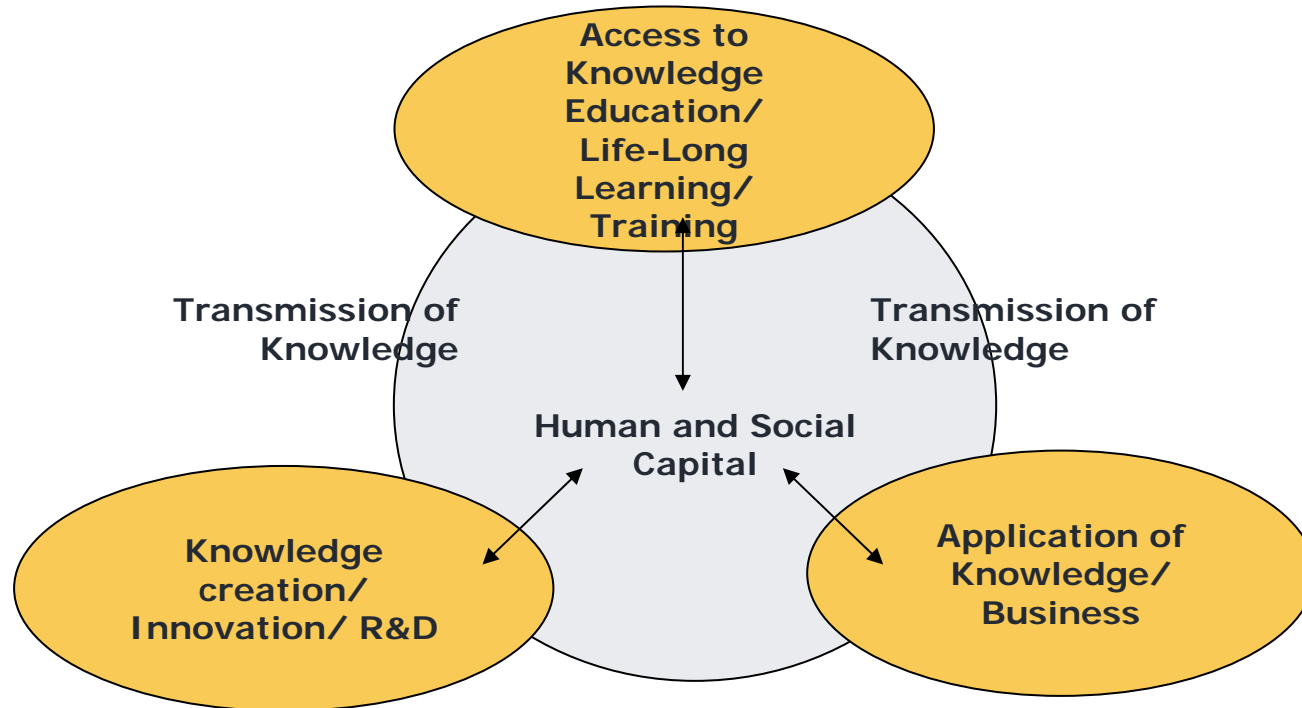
Access to Knowledge Education/ Life-Long Learning/ Training

Transmission of Knowledge

Transmission of Knowledge

Human and Social Capital

Knowledge creation/ Innovation/ R&D

Application of Knowledge/ Business